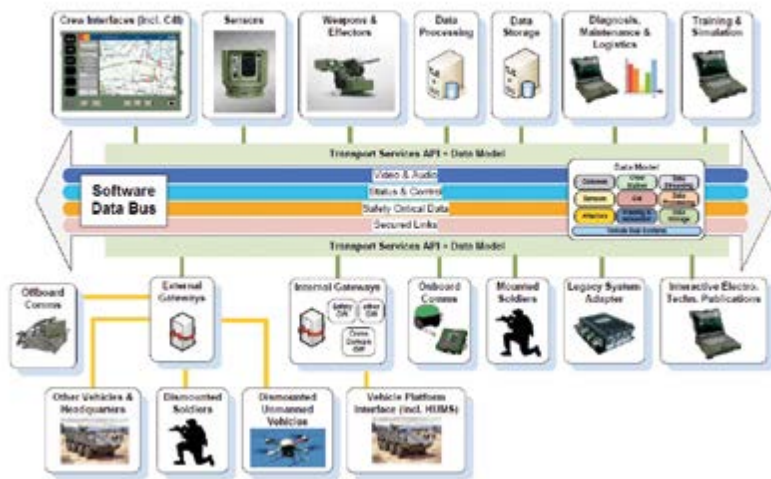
Crew Interfaces (incl. C4I)

Sensors

Weapons & Effectors

Data Processing

Data Storage

Diagnosis, Maintenance & Logistics

Training & Simulation

Transport Services API + Data Model

Software Data Bus

Video & Audio

Status & Control

Safety Critical Data

Secured Links

Data Model

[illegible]

Transport Services API + Data Model

Offboard Comms

External Gateways

Internal Gateways

Safety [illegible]

Other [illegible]

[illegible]

Onboard Comms

Mounted Soldiers

Legacy System Adapter

Interactive Electro. Techn. Publications

Other Vehicles & Headquarters

Dismounted Soldiers

Dismounted Unmanned Vehicles

Vehicle Platform Interface (incl. HUMS)